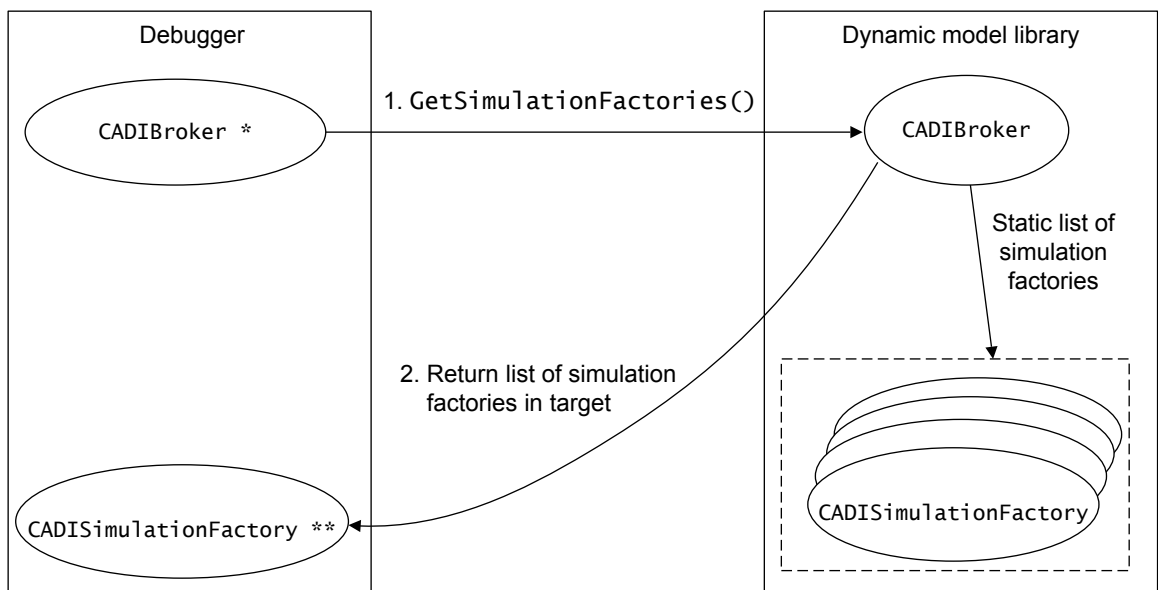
Debugger

Dynamic model library

1. GetSimulationFactories()

CADIBroker *

CADIBroker

Static list of simulation factories

2. Return list of simulation factories in target

CADISimulationFactory **

CADISimulationFactory